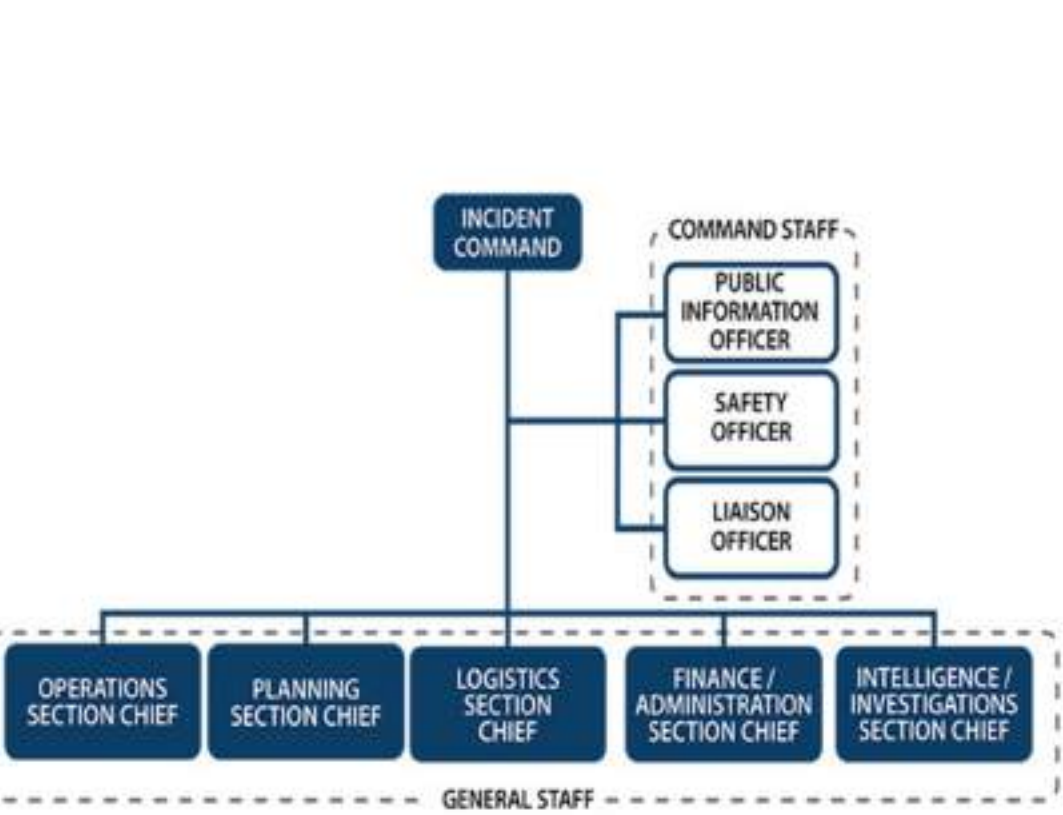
INCIDENT COMMAND

COMMAND STAFF

PUBLIC INFORMATION OFFICER

SAFETY OFFICER

LIAISON OFFICER

OPERATIONS SECTION CHIEF

PLANNING SECTION CHIEF

LOGISTICS SECTION CHIEF

FINANCE / ADMINISTRATION SECTION CHIEF

INTELLIGENCE / INVESTIGATIONS SECTION CHIEF

GENERAL STAFF